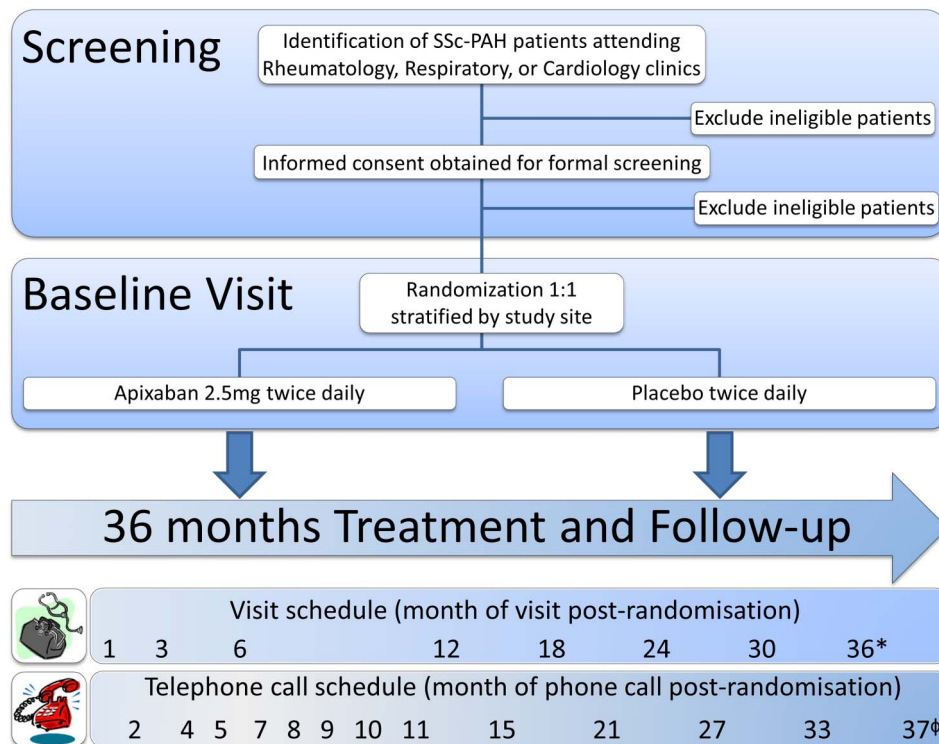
Screening

Identification of SSc-PAH patients attending Rheumatology, Respiratory, or Cardiology clinics

Exclude ineligible patients

Informed consent obtained for formal screening

Exclude ineligible patients

Baseline Visit

Randomization 1:1 stratified by study site

Apixaban 2.5mg twice daily

Placebo twice daily

36 months Treatment and Follow-up

Visit schedule (month of visit post-randomisation)

1 3 6 12 18 24 30 36*

Telephone call schedule (month of phone call post-randomisation)

2 4 5 7 8 9 10 11 15 21 27 33 37$^{\phi}$